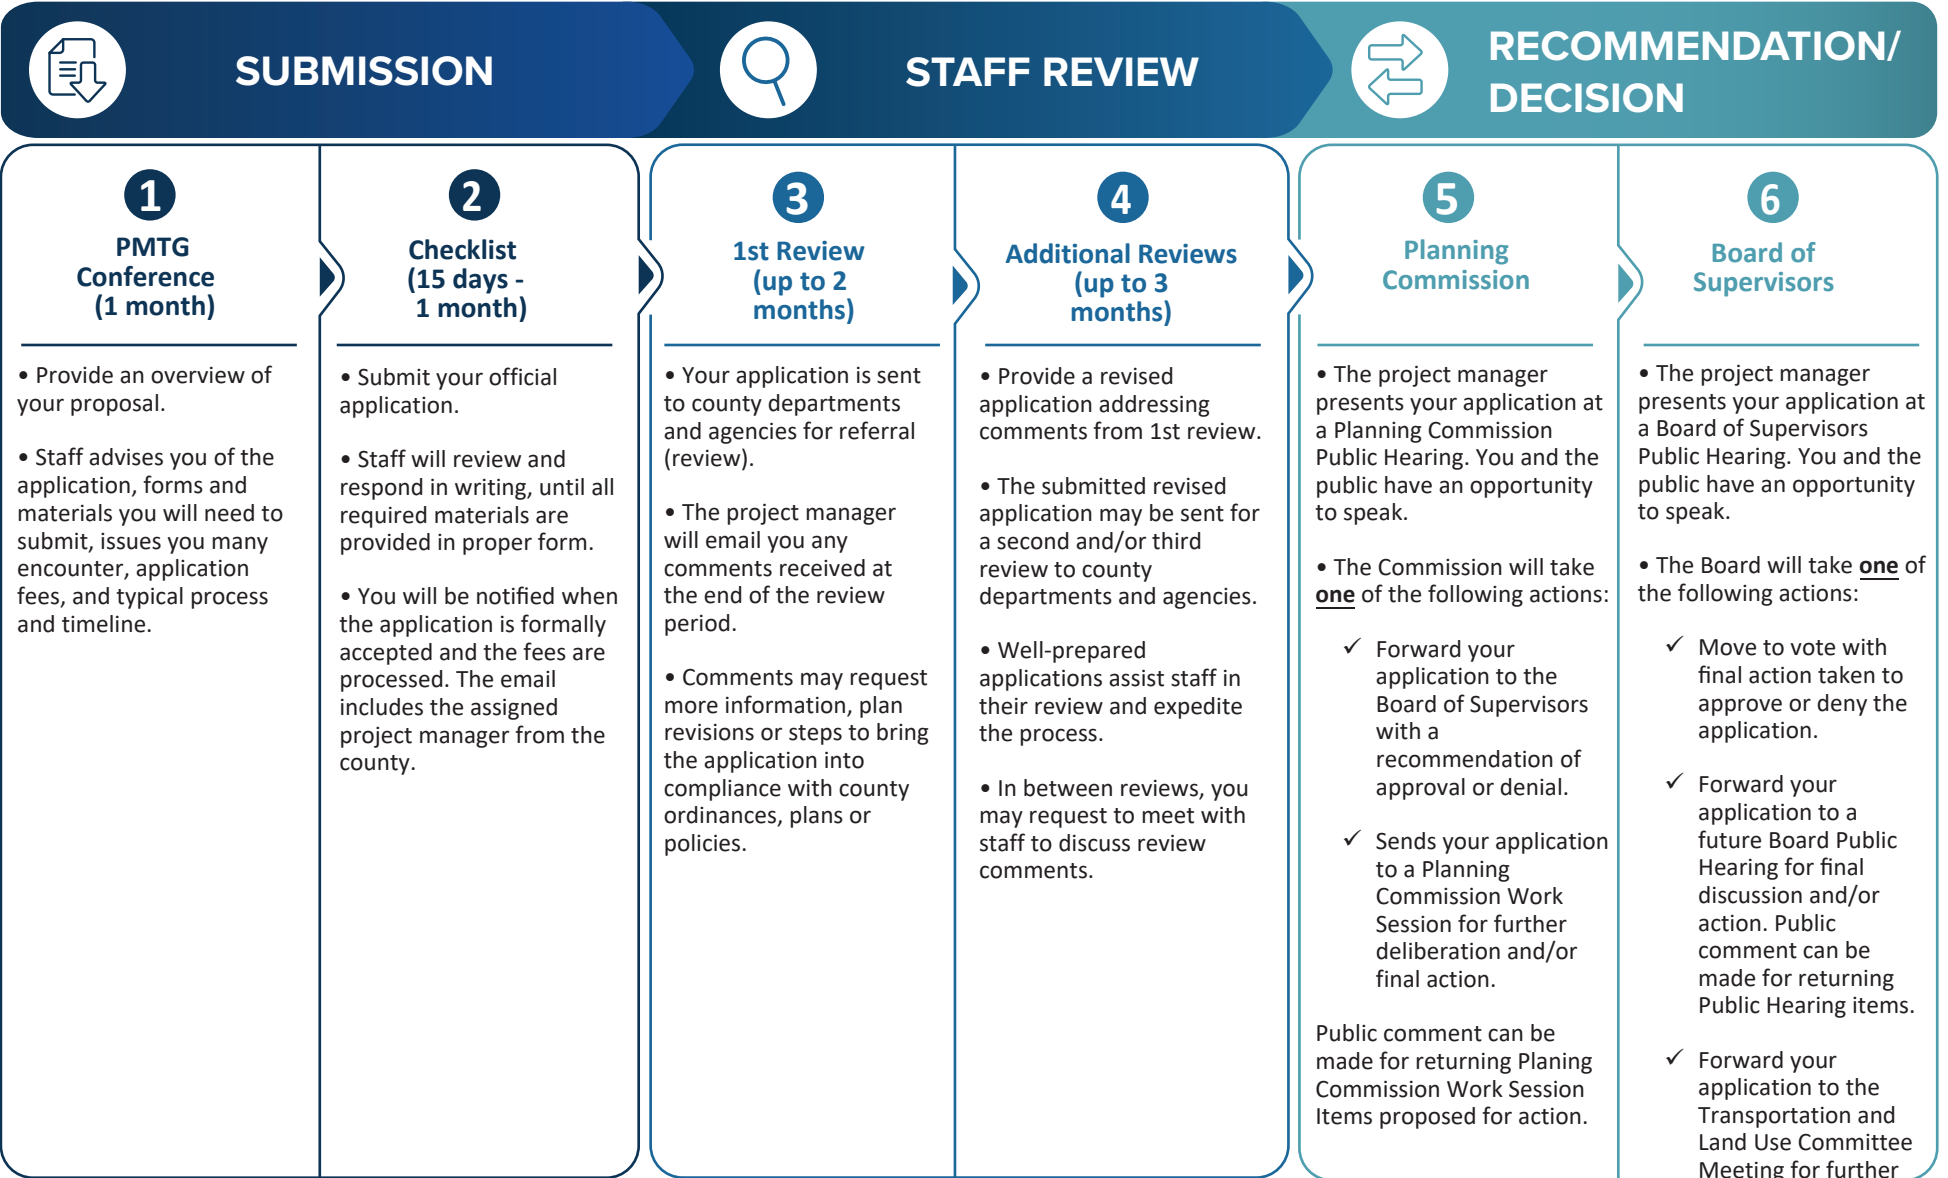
SUBMISSION

STAFF REVIEW

RECOMMENDATION/ DECISION

1
PMTG Conference (1 month)

• Provide an overview of your proposal.

• Staff advises you of the application, forms and materials you will need to submit, issues you many encounter, application fees, and typical process and timeline.

2
Checklist (15 days - 1 month)

• Submit your official application.

• Staff will review and respond in writing, until all required materials are provided in proper form.

• You will be notified when the application is formally accepted and the fees are processed. The email includes the assigned project manager from the county.

3
1st Review (up to 2 months)

• Your application is sent to county departments and agencies for referral (review).

• The project manager will email you any comments received at the end of the review period.

• Comments may request more information, plan revisions or steps to bring the application into compliance with county ordinances, plans or policies.

4
Additional Reviews (up to 3 months)

• Provide a revised application addressing comments from 1st review.

• The submitted revised application may be sent for a second and/or third review to county departments and agencies.

• Well-prepared applications assist staff in their review and expedite the process.

• In between reviews, you may request to meet with staff to discuss review comments.

5
Planning Commission

• The project manager presents your application at a Planning Commission Public Hearing. You and the public have an opportunity to speak.

• The Commission will take one of the following actions:

✓ Forward your application to the Board of Supervisors with a recommendation of approval or denial.

✓ Sends your application to a Planning Commission Work Session for further deliberation and/or final action.

Public comment can be made for returning Planing Commission Work Session Items proposed for action.

6
Board of Supervisors

• The project manager presents your application at a Board of Supervisors Public Hearing. You and the public have an opportunity to speak.

• The Board will take one of the following actions:

✓ Move to vote with final action taken to approve or deny the application.

✓ Forward your application to a future Board Public Hearing for final discussion and/or action. Public comment can be made for returning Public Hearing items.

✓ Forward your application to the Transportation and Land Use Committee Meeting for further